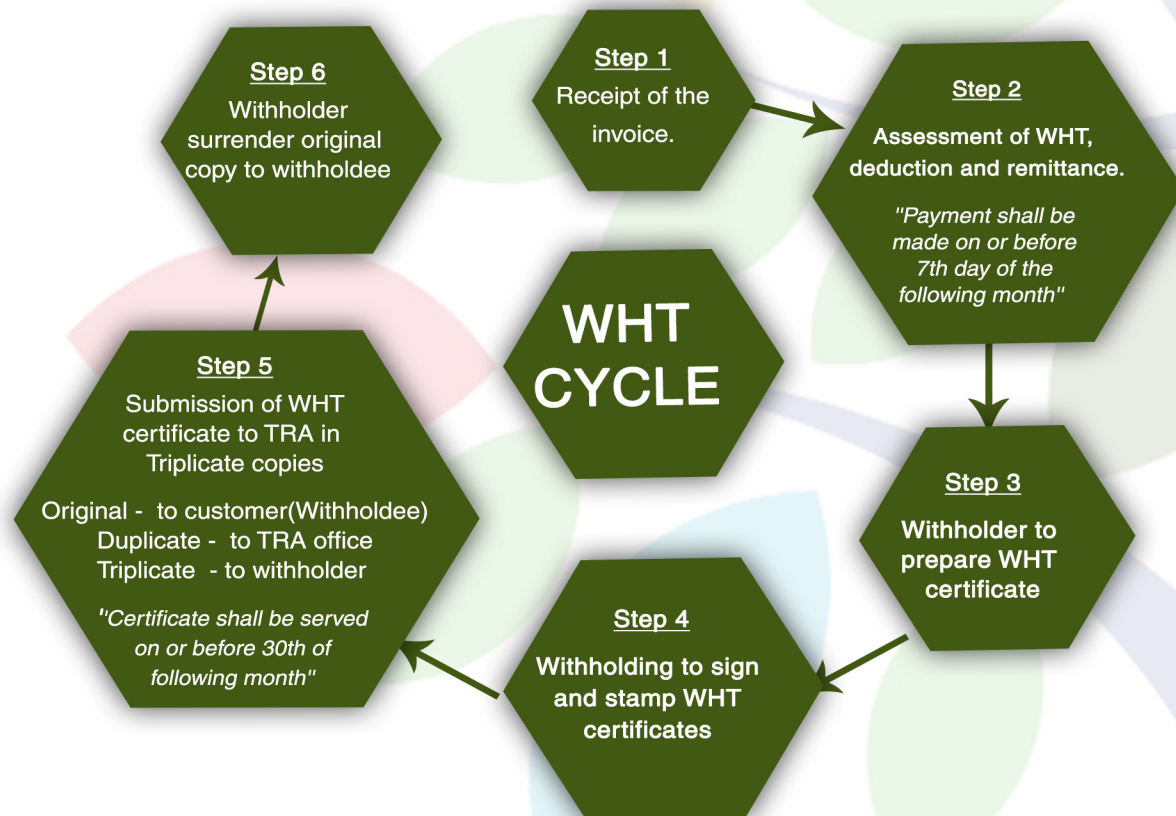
Step 6
Withholder surrender original copy to withholdee

Step 1
Receipt of the invoice.

Step 2
Assessment of WHT, deduction and remittance.

"Payment shall be made on or before 7th day of the following month"

WHT CYCLE

Step 5
Submission of WHT certificate to TRA in Triplicate copies

Original - to customer(Withholdee)
Duplicate - to TRA office
Triplicate - to withholder

"Certificate shall be served on or before 30th of following month"

Step 3
Withholder to prepare WHT certificate

Step 4
Withholding to sign and stamp WHT certificates